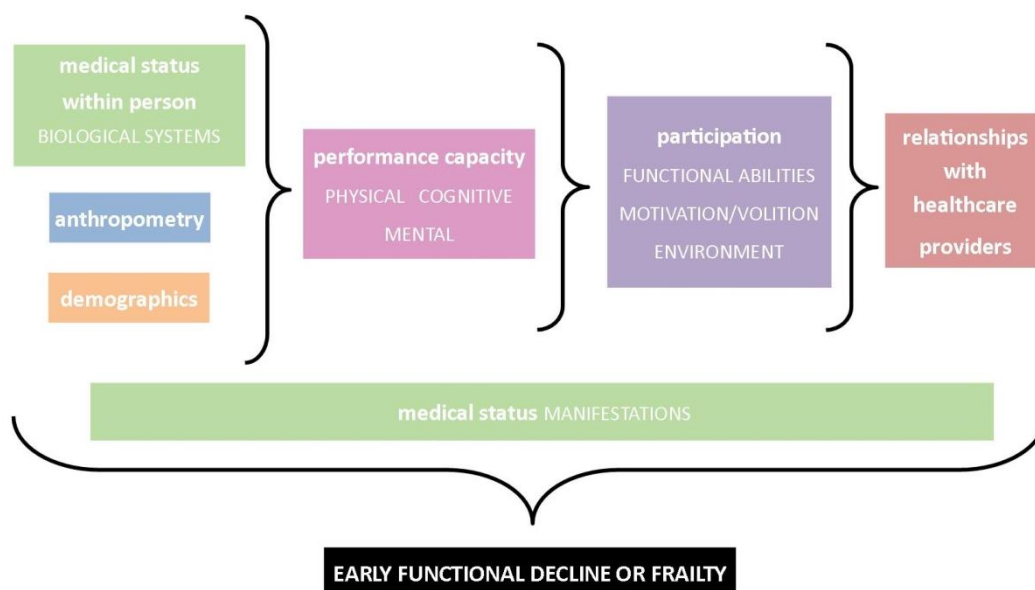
medical status within person
BIOLOGICAL SYSTEMS

anthropometry

demographics

performance capacity
PHYSICAL COGNITIVE
MENTAL

participation
FUNCTIONAL ABILITIES
MOTIVATION/VOLITION
ENVIRONMENT

relationships with healthcare providers

medical status MANIFESTATIONS

EARLY FUNCTIONAL DECLINE OR FRAILTY